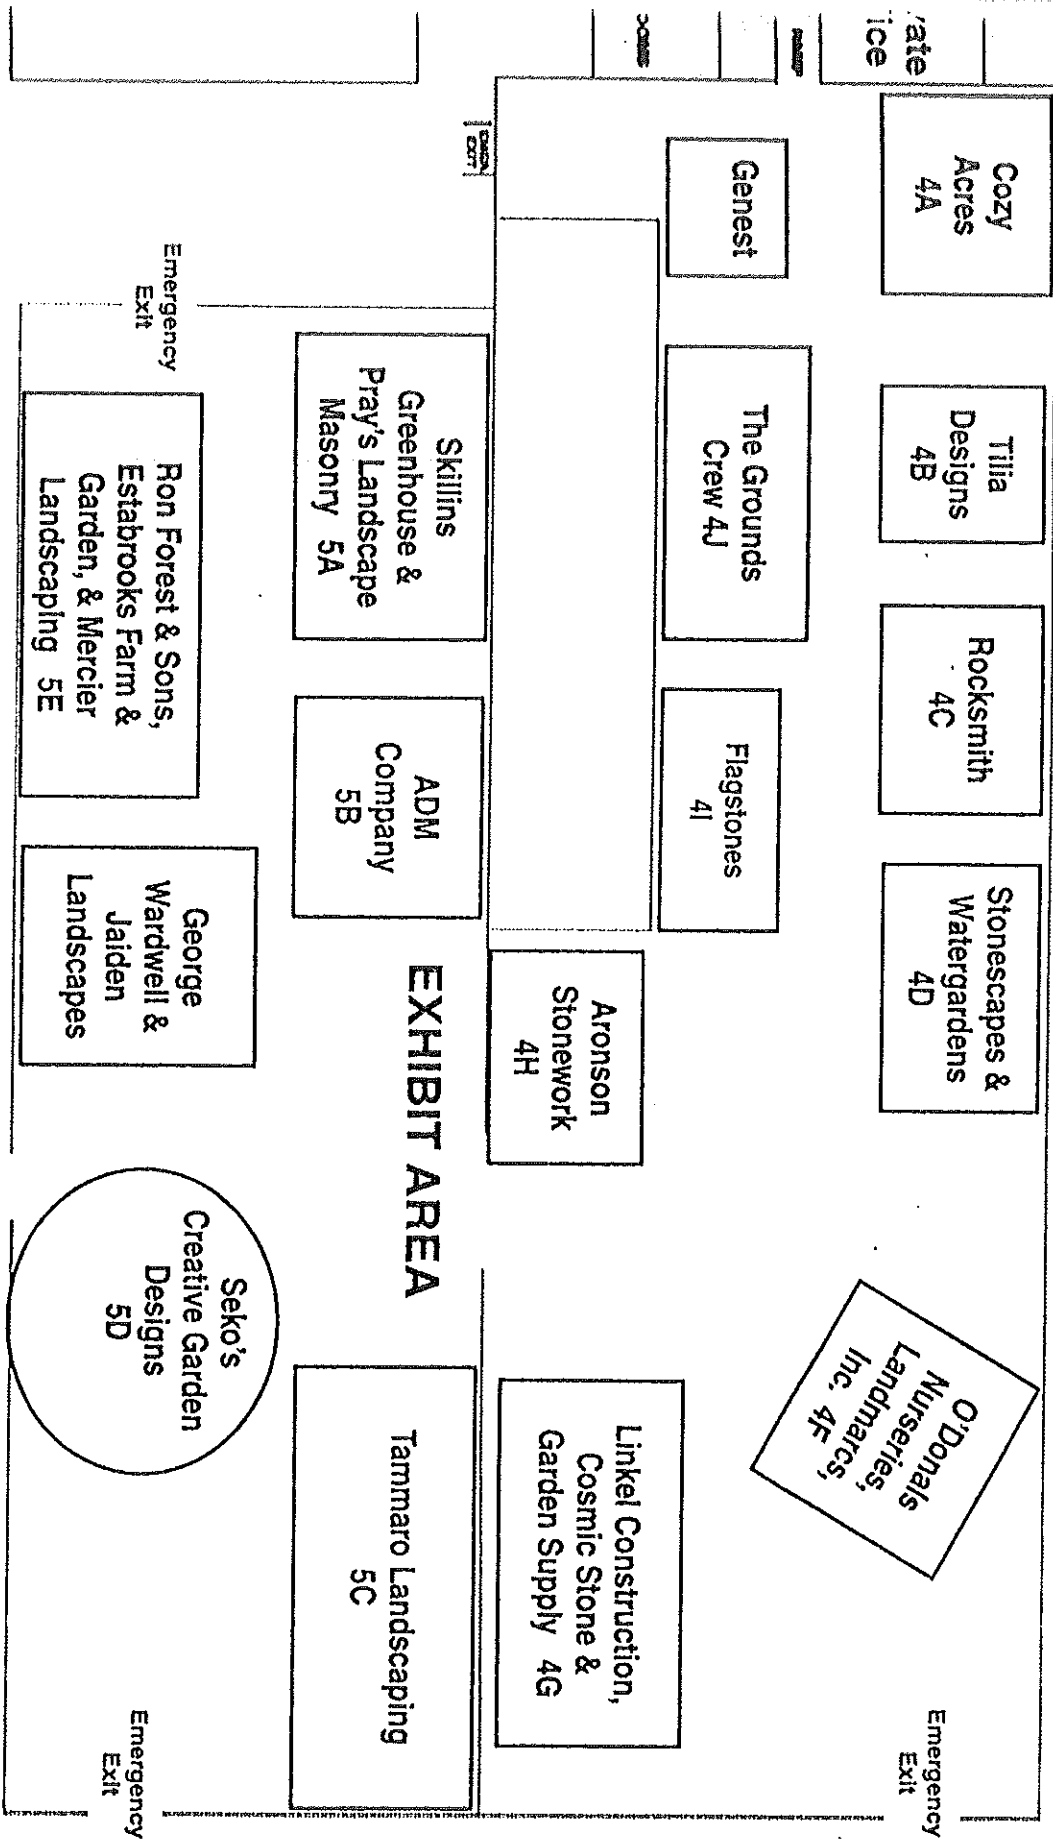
ate
ice

Cozy Acres 4A

Genest

Tilia Designs 4B

Rocksmith 4C

Stonescapes & Watergardens 4D

O'Donals Nurseries, Landmarcs, Inc. 4F

Emergency Exit

The Grounds Crew 4J

Flagstones 4I

Aronson Stonework 4H

Linkel Construction, Cosmic Stone & Garden Supply 4G

Emergency Exit

Skillins Greenhouse & Pray's Landscape Masonry 5A

ADM Company 5B

EXHIBIT AREA

Tammaro Landscaping 5C

Ron Forest & Sons, Estabrooks Farm & Garden, & Mercier Landscaping 5E

George Wardwell & Jaiden Landscapes

Seko's Creative Garden Designs 5D

Emergency Exit